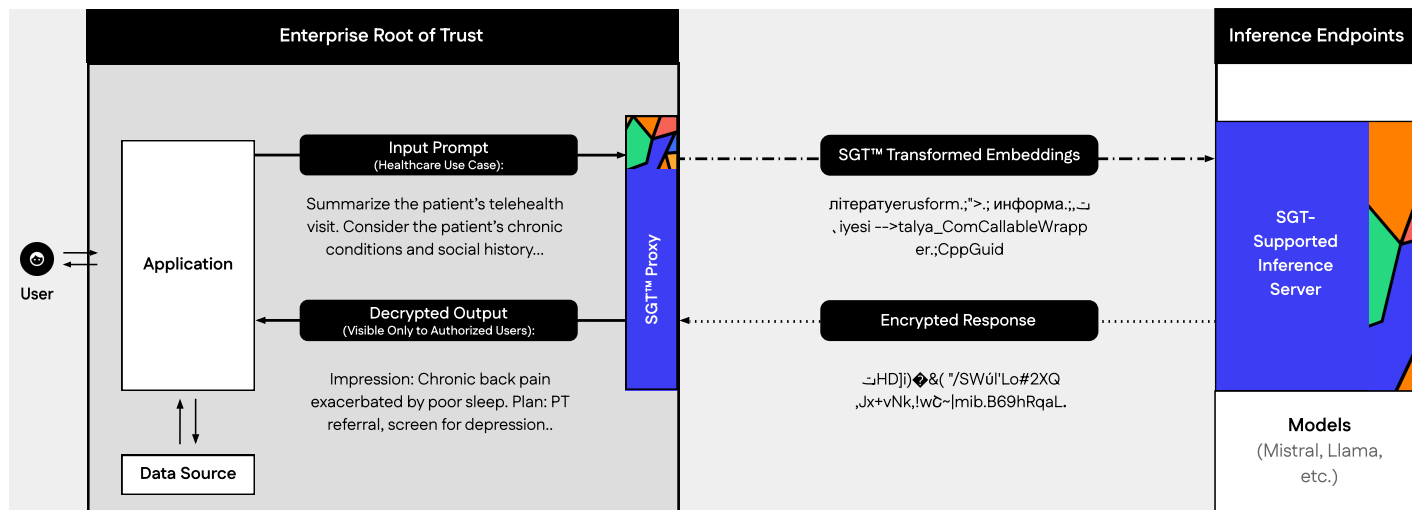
Enterprise Root of Trust

Inference Endpoints

User

Application

Data Source

Input Prompt
(Healthcare Use Case):

Summarize the patient's telehealth visit. Consider the patient's chronic conditions and social history...

Decrypted Output
(Visible Only to Authorized Users):

Impression: Chronic back pain exacerbated by poor sleep. Plan: PT referral, screen for depression..

SGT™ Proxy

SGT™ Transformed Embeddings

літературerusform.;">.; информа.;,ت ، iyesi -->talya_ComCallableWrapper.;CppGuid

Encrypted Response

تHD]i)�&( "/SWúl'Lo#2XQ ,Jx+vNk,!wc~|mib.B69hRqaL.

SGT-Supported Inference Server

Models
(Mistral, Llama, etc.)